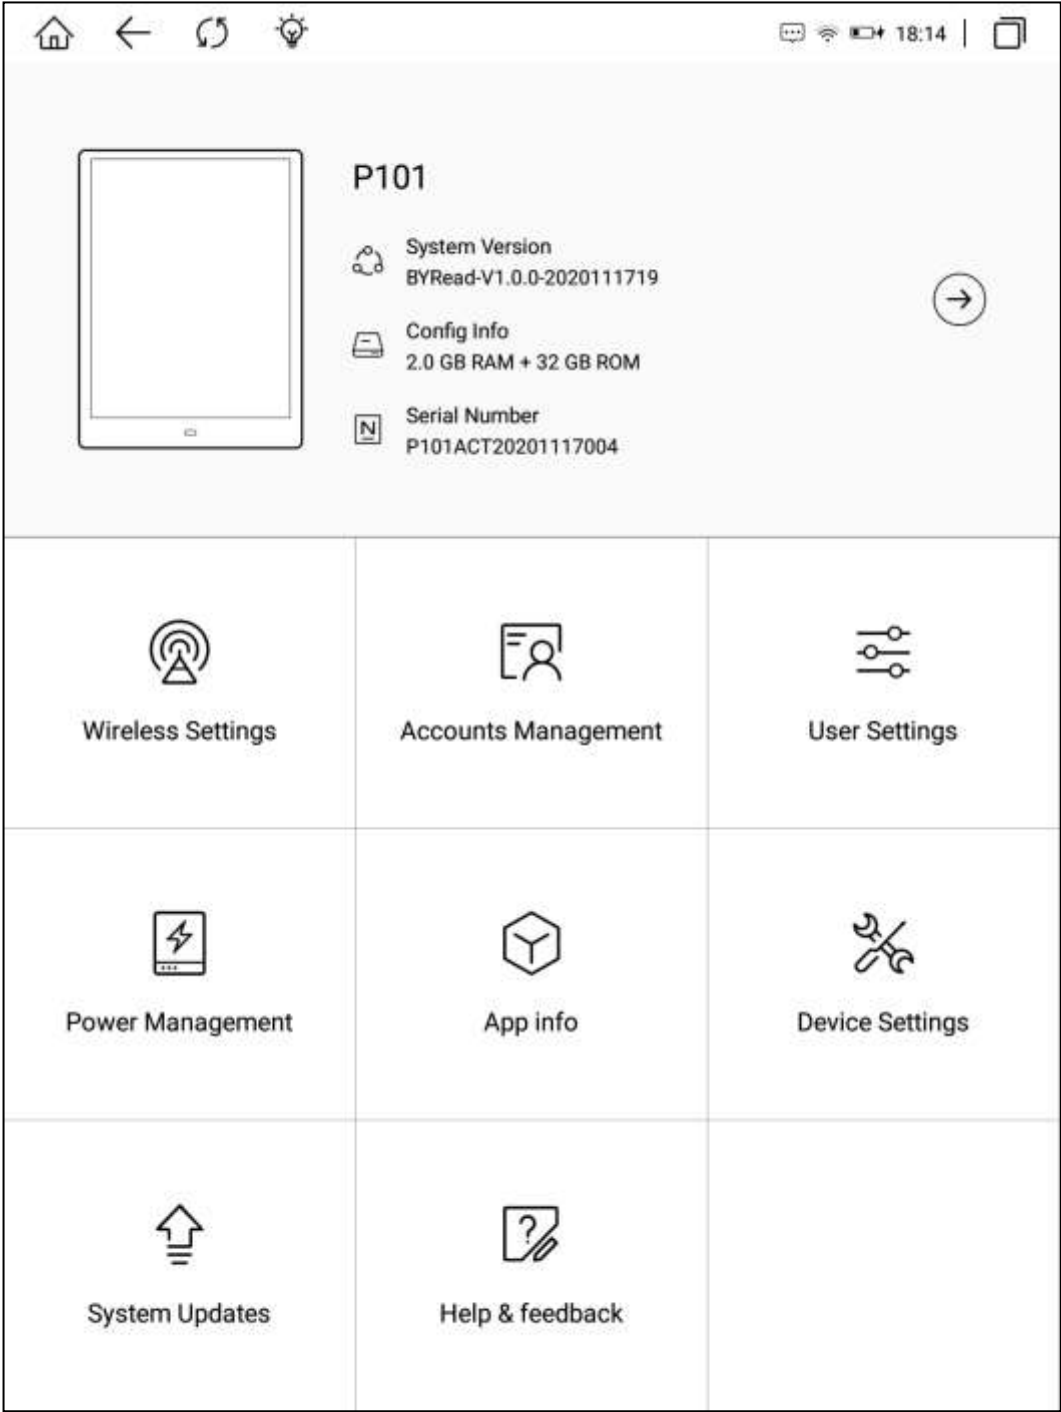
18:14

P101

System Version
BYRead-V1.0.0-2020111719

Config Info
2.0 GB RAM + 32 GB ROM

Serial Number
P101ACT20201117004

| Wireless Settings | Accounts Management | User Settings |
|---|---|---|
| Power Management | App info | Device Settings |
| System Updates | Help & feedback | |